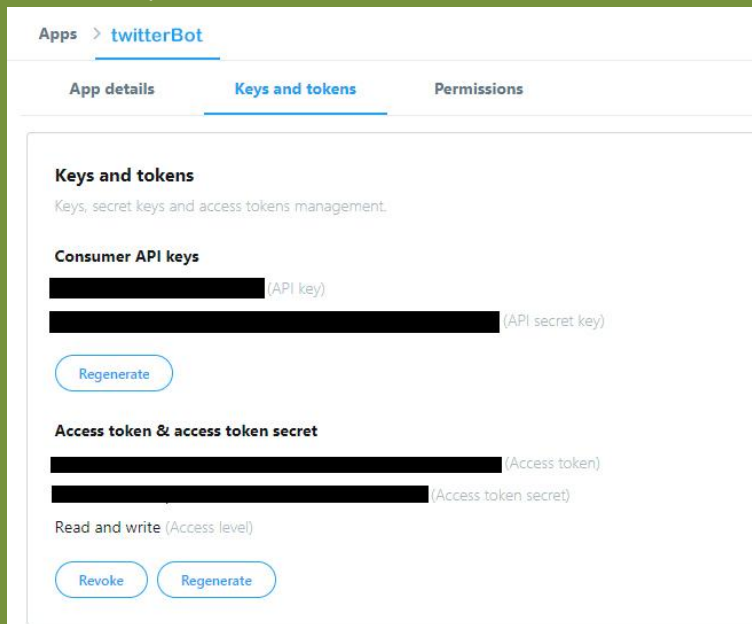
Apps > twitterBot

App details Keys and tokens Permissions

Keys and tokens

Keys, secret keys and access tokens management.

Consumer API keys

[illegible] (API key)

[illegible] (API secret key)

Regenerate

Access token & access token secret

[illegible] (Access token)

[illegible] (Access token secret)

Read and write (Access level)

Revoke Regenerate